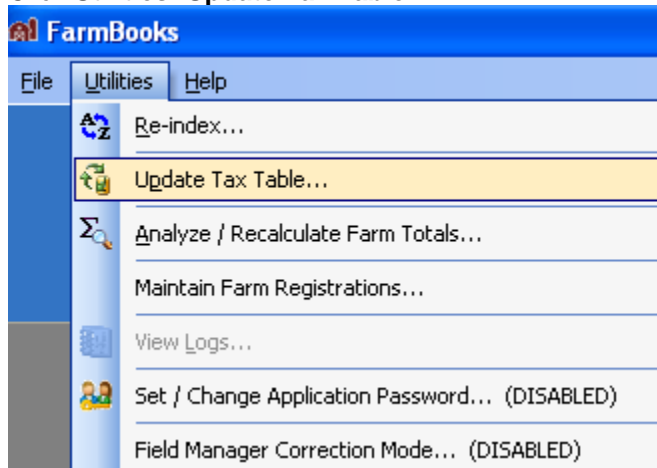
FarmBooks

File | Utilities | Help

Re-index...

Update Tax Table...

Analyze / Recalculate Farm Totals...

Maintain Farm Registrations...

View Logs...

Set / Change Application Password... (DISABLED)

Field Manager Correction Mode... (DISABLED)